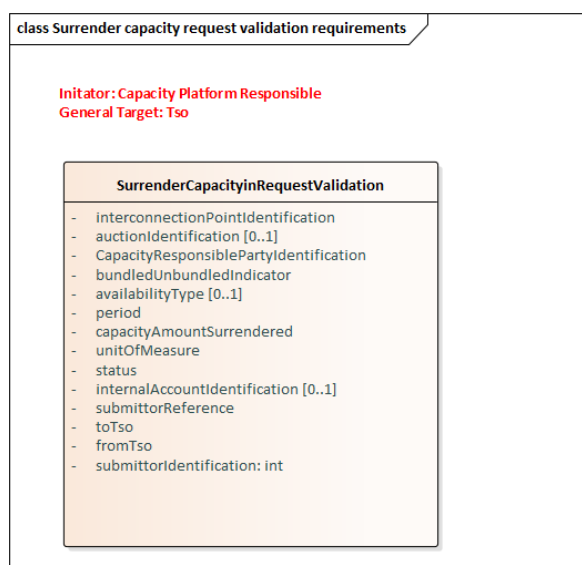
class Surrender capacity request validation requirements

Initator: Capacity Platform Responsible
General Target: Tso

SurrenderCapacityinRequestValidation

- interconnectionPointIdentification
- auctionIdentification [0..1]
- CapacityResponsiblePartyIdentification
- bundledUnbundledIndicator
- availabilityType [0..1]
- period
- capacityAmountSurrendered
- unitOfMeasure
- status
- internalAccountIdentification [0..1]
- submittorReference
- toTso
- fromTso
- submittorIdentification: int